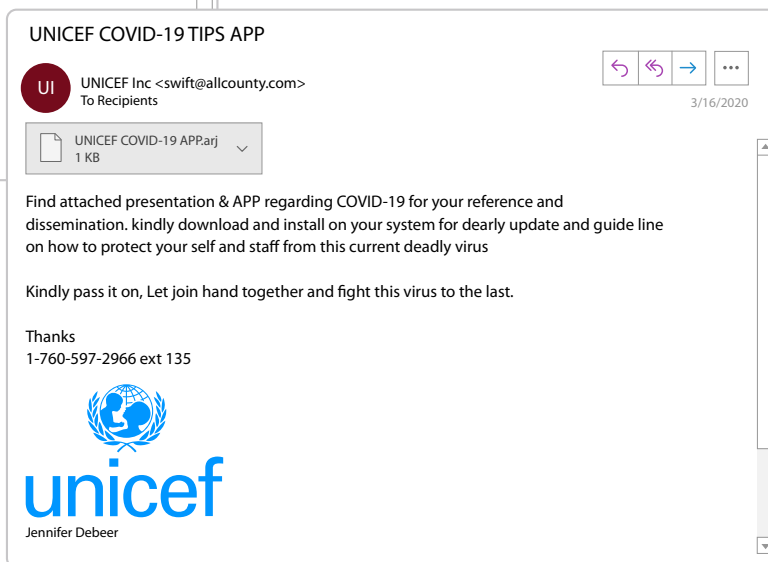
UNICEF COVID-19 TIPS APP

UI

UNICEF Inc <swift@allcounty.com>
To Recipients

3/16/2020

UNICEF COVID-19 APP.arj
1 KB

Find attached presentation & APP regarding COVID-19 for your reference and dissemination. kindly download and install on your system for dearly update and guide line on how to protect your self and staff from this current deadly virus

Kindly pass it on, Let join hand together and fight this virus to the last.

Thanks
1-760-597-2966 ext 135

unicef
Jennifer Debeer